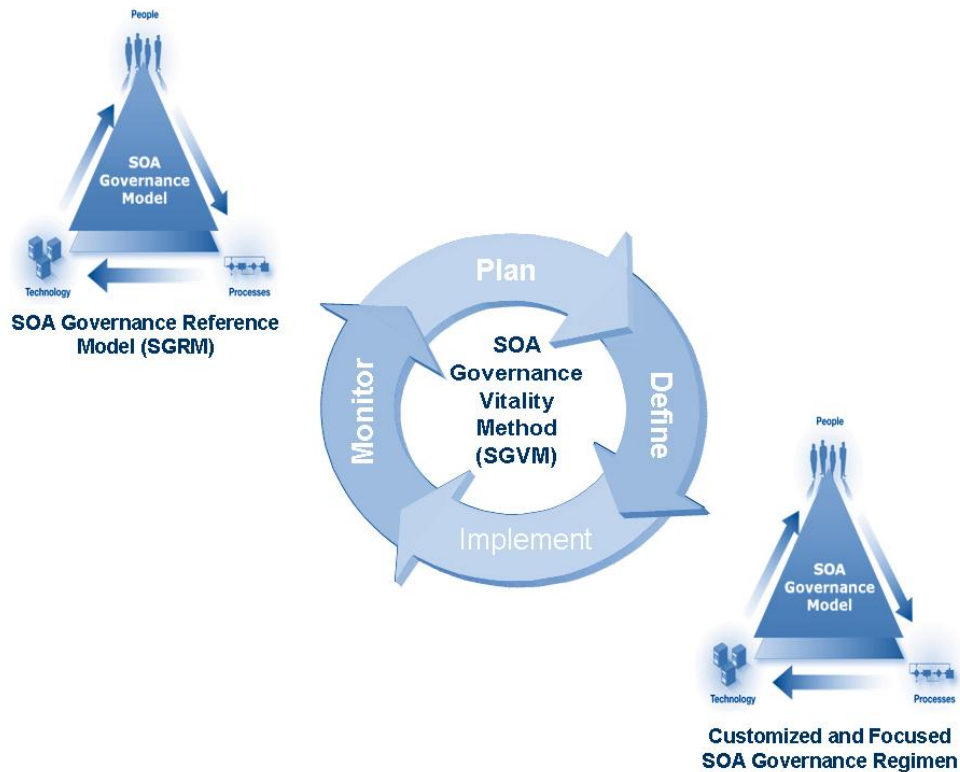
People

SOA Governance Model

Technology

Processes

SOA Governance Reference Model (SGRM)

Plan

Define

Implement

Monitor

SOA Governance Vitality Method (SGVM)

People

SOA Governance Model

Technology

Processes

Customized and Focused SOA Governance Regimen